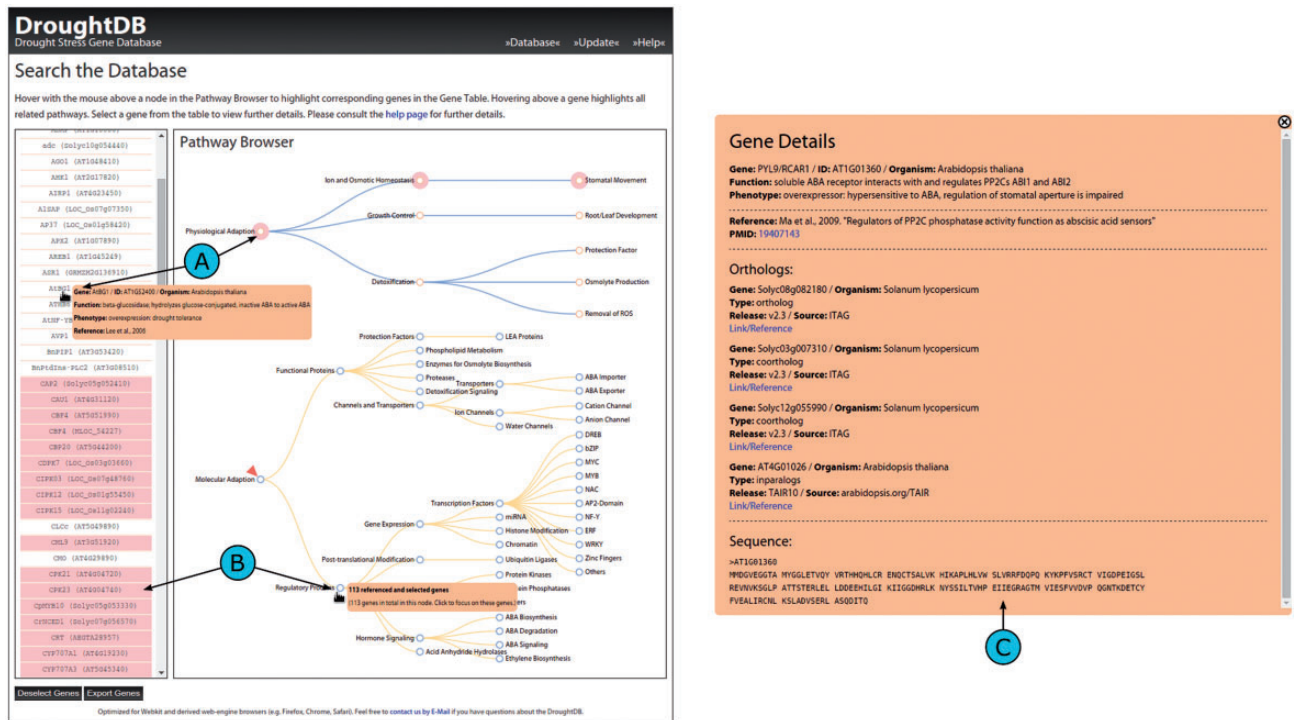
DroughtDB
Drought Stress Gene Database

»Database« »Update« »Help«

Search the Database

Hover with the mouse above a node in the Pathway Browser to highlight corresponding genes in the Gene Table. Hovering above a gene highlights all related pathways. Select a gene from the table to view further details. Please consult the help page for further details.

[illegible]
adc (Solyc10g054440)
AGO1 (AT1G48410)
AHK1 (AT2G17820)
AIRP1 (AT4G23450)
AISAP (LOC_Os07g07350)
API7 (LOC_Os01g58420)
APX2 (AT1G07890)
AREB1 (AT1G45249)
ASR1 (GRMZM2G136910)
AtBG1
AtHB
AtNF-YB
AVP1
BnPIP1 (AT3G53420)
BnPtdIns-PLC2 (AT3G08510)
CAP2 (Solyc05g052410)
CAU1 (AT4G31120)
CBF4 (AT5G51990)
CBF4 (HLOC_54227)
CBP20 (AT5G44200)
CDPK7 (LOC_Os03g03660)
CIPK03 (LOC_Os07g48760)
CIPK12 (LOC_Os01g55450)
CIPK15 (LOC_Os11g02240)
CLCc (AT5G49890)
CML9 (AT3G51920)
CMO (AT4G29890)
CPK21 (AT4G04720)
CPK23 (AT4G04740)
CpMYB10 (Solyc05g053330)
CrNCED1 (Solyc07g056570)
CRT (AB02TA28957)
CYP707A1 (AT4G19230)
CYP707A3 (AT5G45340)

Gene: AtBG1 / ID: AT1G52400 / Organism: Arabidopsis thaliana
Function: beta-glucosidase, hydrolyzes glucose-conjugated, inactive ABA to active ABA
Phenotype: overexpression: drought tolerance
Reference: Lee et al., 2006

Pathway Browser

Physiological Adaption
Ion and Osmotic Homeostasis
Stomatal Movement
Growth Control
Root/Leaf Development
Detoxification
Protection Factor
Osmolyte Production
Removal of ROS
Molecular Adaption
Functional Proteins
Protection Factors
LEA Proteins
Phospholipid Metabolism
Enzymes for Osmolyte Biosynthesis
Proteases
Detoxification Signaling
Transporters
ABA Importer
ABA Exporter
Channels and Transporters
Ion Channels
Cation Channel
Anion Channel
Water Channels
Gene Expression
Transcription Factors
DREB
bZIP
MYC
MYB
NAC
AP2-Domain
NF-Y
ERF
WRKY
Zinc Fingers
Others
miRNA
Histone Modification
Chromatin
Post-translational Modification
Ubiquitin Ligases
Protein Kinases
Regulatory Process
Phosphatases
Hormone Signaling
ABA Biosynthesis
ABA Degradation
ABA Signaling
Acid Anhydride Hydrolases
Ethylene Biosynthesis

113 referenced and selected genes
(113 genes in total in this node. Click to focus on these genes.)

A
B
C

Deselect Genes Export Genes

Optimized for Webkit and derived web-engine browsers (e.g. Firefox, Chrome, Safari). Feel free to contact us by E-Mail if you have questions about the DroughtDB.

Gene Details

Gene: PYL9/RCAR1 / ID: AT1G01360 / Organism: Arabidopsis thaliana
Function: soluble ABA receptor interacts with and regulates PP2Cs ABI1 and ABI2
Phenotype: overexpressor: hypersensitive to ABA, regulation of stomatal aperture is impaired

Reference: Ma et al., 2009. "Regulators of PP2C phosphatase activity function as abscisic acid sensors"
PMID: 19407143

Orthologs:

Gene: Solyc08g082180 / Organism: Solanum lycopersicum
Type: ortholog
Release: v2.3 / Source: ITAG
Link/Reference

Gene: Solyc03g007310 / Organism: Solanum lycopersicum
Type: coortholog
Release: v2.3 / Source: ITAG
Link/Reference

Gene: Solyc12g055990 / Organism: Solanum lycopersicum
Type: coortholog
Release: v2.3 / Source: ITAG
Link/Reference

Gene: AT4G01026 / Organism: Arabidopsis thaliana
Type: inparalogs
Release: TAIR10 / Source: arabidopsis.org/TAIR
Link/Reference

Sequence:

>AT1G01360
MMDGVEGGTA MYGGLETVQY VRTHHQHLCR ENQCTSALVK HIKAPLHLVW SLVRRFDQPQ KYKPFVSRCT VIGDPEIGSL REVNVKSGLP ATTSTERLEL LDDEEHILGI KIIGGDHRLK NYSSILTVHP EIIEGRAGTM VIESFVVDVP QGNTKDETCY FVEALIRCNL KSLADVSERL ASQDITQ